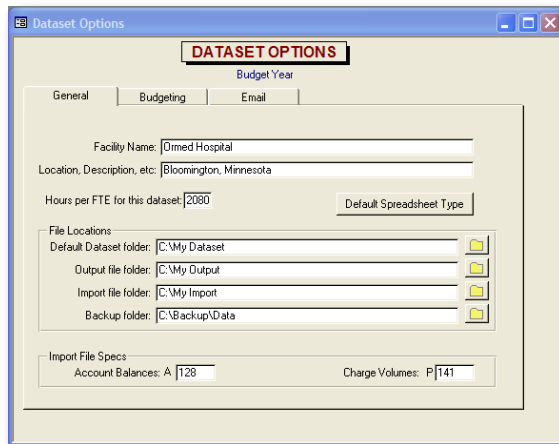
Dataset Options

DATASET OPTIONS
Budget Year

General | Budgeting | Email

Facility Name: Ormed Hospital
Location, Description, etc: Bloomington, Minnesota

Hours per FTE for this dataset: 2080

Default Spreadsheet Type

File Locations
Default Dataset folder: C:\My Dataset
Output file folder: C:\My Output
Import file folder: C:\My Import
Backup folder: C:\Backup\Data

Import File Specs
Account Balances: A 128
Charge Volumes: P 141